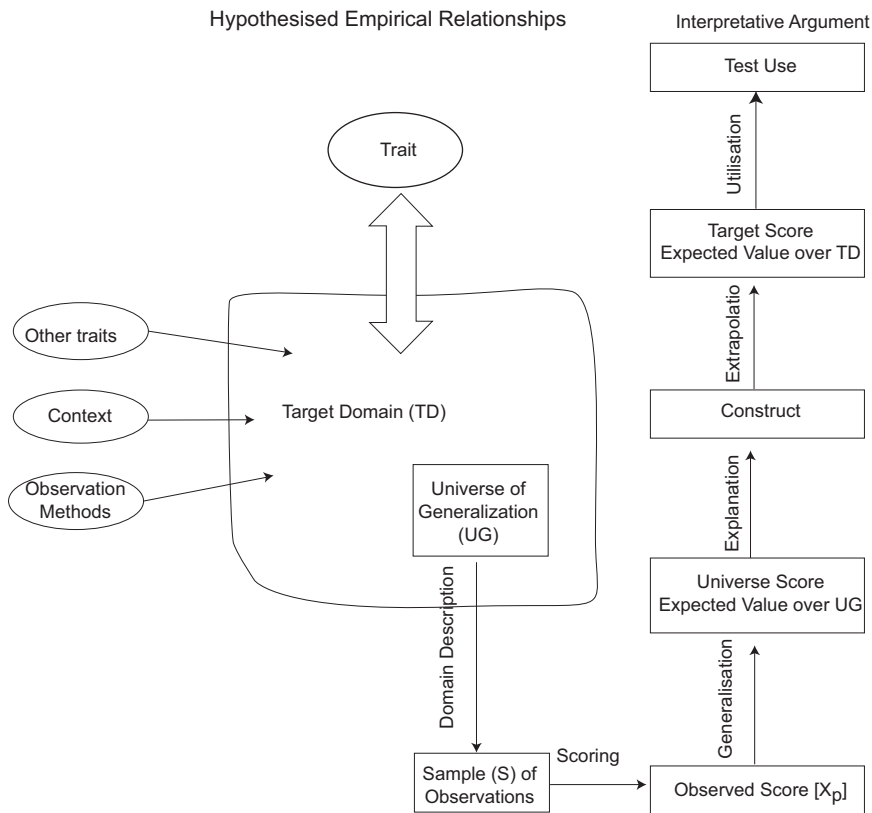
Hypothesised Empirical Relationships

Interpretative Argument

Test Use

Utilisation

Trait

Target Score Expected Value over TD

Other traits

Extrapolatio

Context

Target Domain (TD)

Construct

Observation Methods

Universe of Generalization (UG)

Explanation

Universe Score Expected Value over UG

Domain Description

Generalisation

Scoring

Sample (S) of Observations

Observed Score [$X_p$]